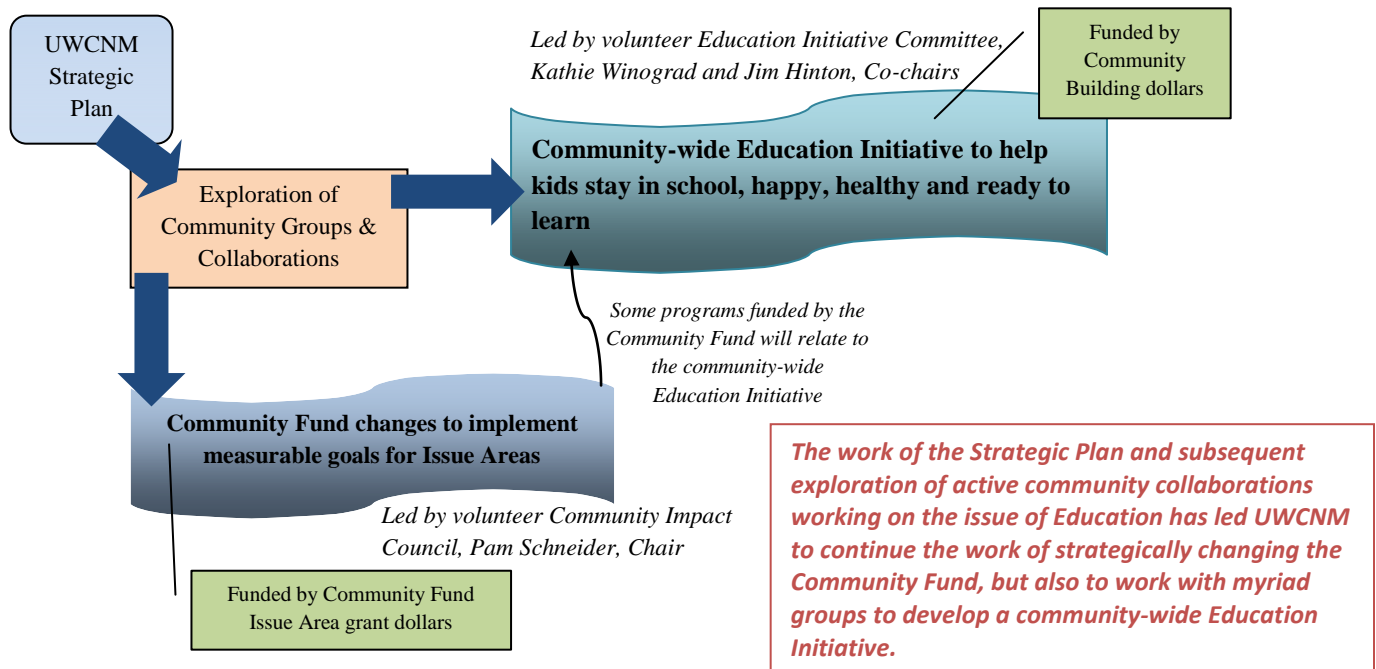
UWCNM Strategic Plan

Exploration of Community Groups & Collaborations

Led by volunteer Education Initiative Committee, Kathie Winograd and Jim Hinton, Co-chairs

Funded by Community Building dollars

Community-wide Education Initiative to help kids stay in school, happy, healthy and ready to learn

Some programs funded by the Community Fund will relate to the community-wide Education Initiative

Community Fund changes to implement measurable goals for Issue Areas

Led by volunteer Community Impact Council, Pam Schneider, Chair

Funded by Community Fund Issue Area grant dollars

The work of the Strategic Plan and subsequent exploration of active community collaborations working on the issue of Education has led UWCNM to continue the work of strategically changing the Community Fund, but also to work with myriad groups to develop a community-wide Education Initiative.